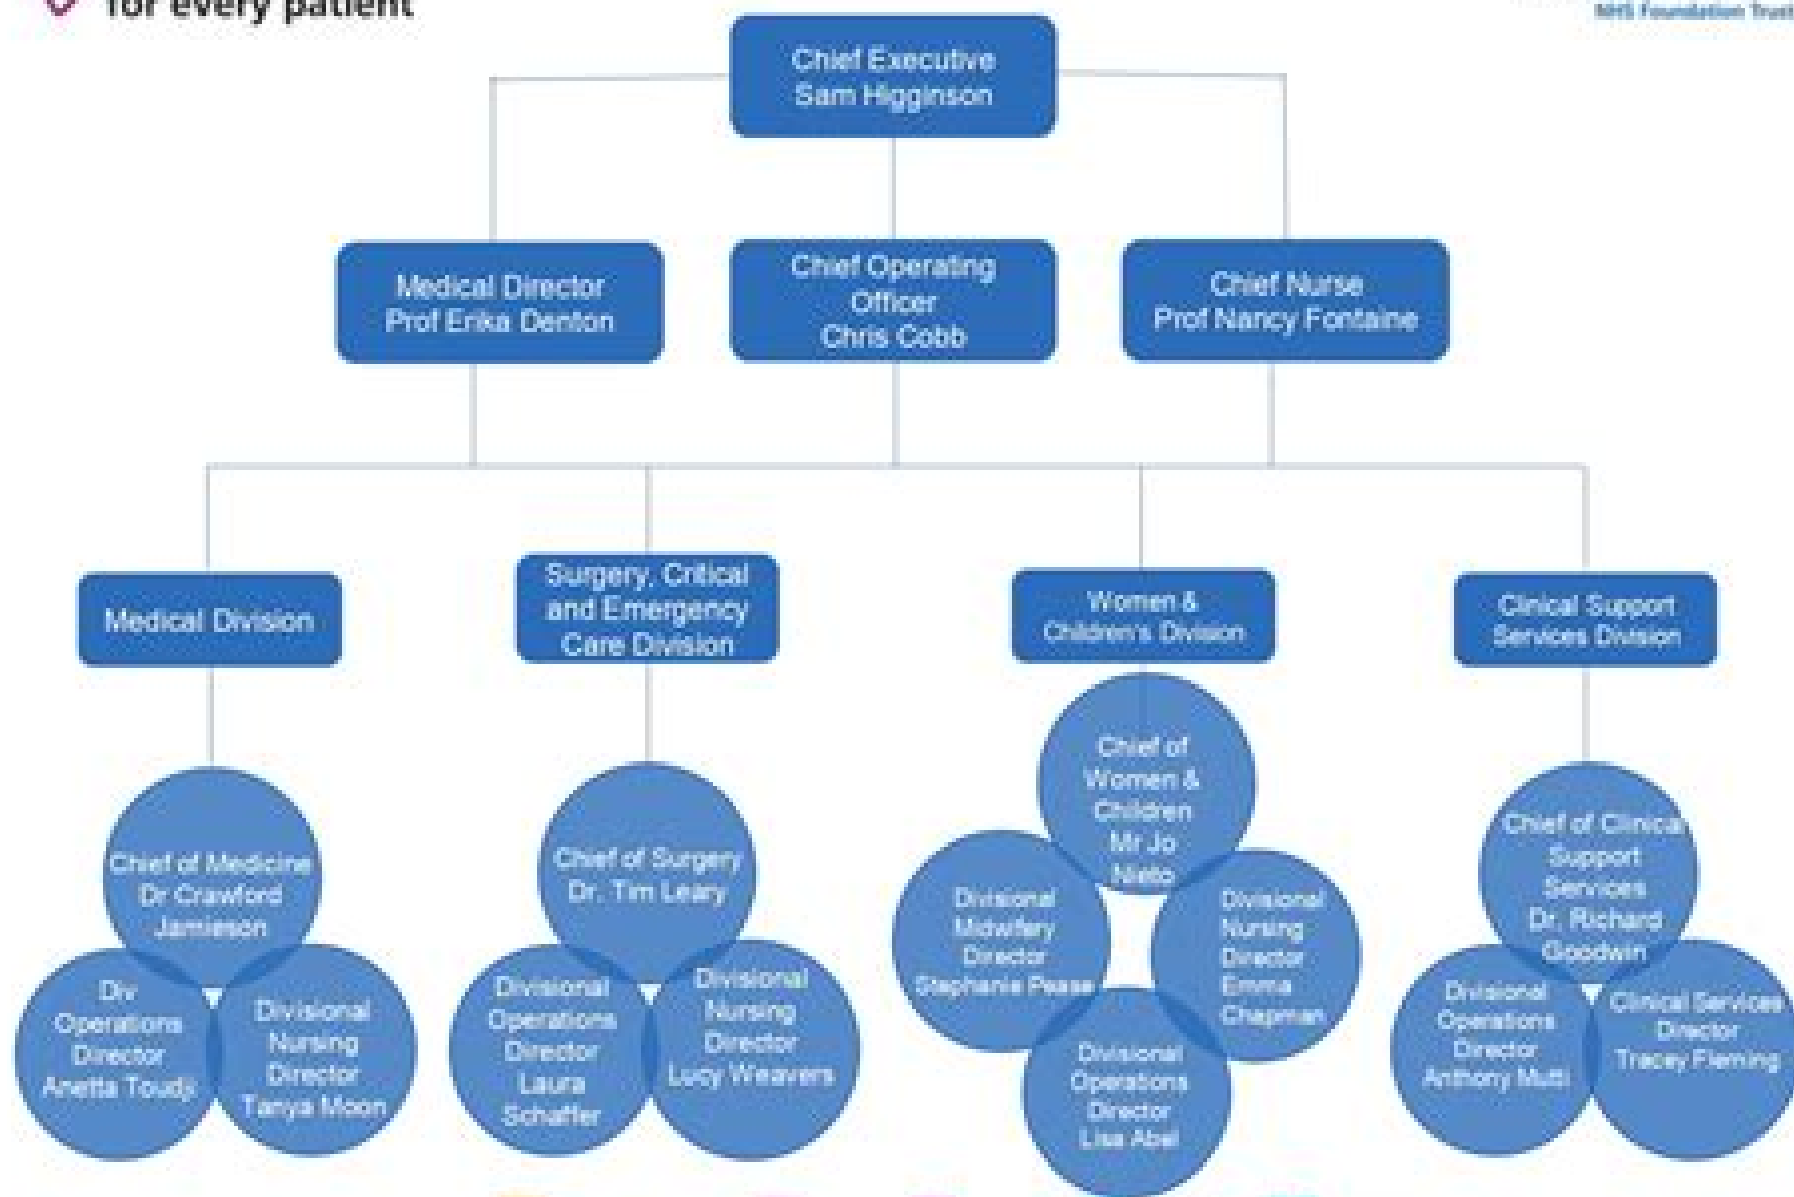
for every patient

NHS Foundation Trust

Chief Executive
Sam Higginson

Medical Director
Prof Erika Denton

Chief Operating Officer
Chris Cobb

Chief Nurse
Prof Nancy Fontaine

Medical Division

Surgery, Critical and Emergency Care Division

Women & Children's Division

Clinical Support Services Division

Chief of Medicine
Dr Crawford Jamieson

Div Operations Director
Anetta Toudji

Divisional Nursing Director
Tanya Moon

Chief of Surgery
Dr. Tim Leary

Divisional Operations Director
Laura Schaffer

Divisional Nursing Director
Lucy Weavers

Chief of Women & Children
Mr Jo Nieto

Divisional Midwifery Director
Stephanie Pease

Divisional Nursing Director
Emma Chapman

Divisional Operations Director
Lisa Abel

Chief of Clinical Support Services
Dr. Richard Goodwin

Divisional Operations Director
Anthony Mutti

Clinical Services Director
Tracey Fleming